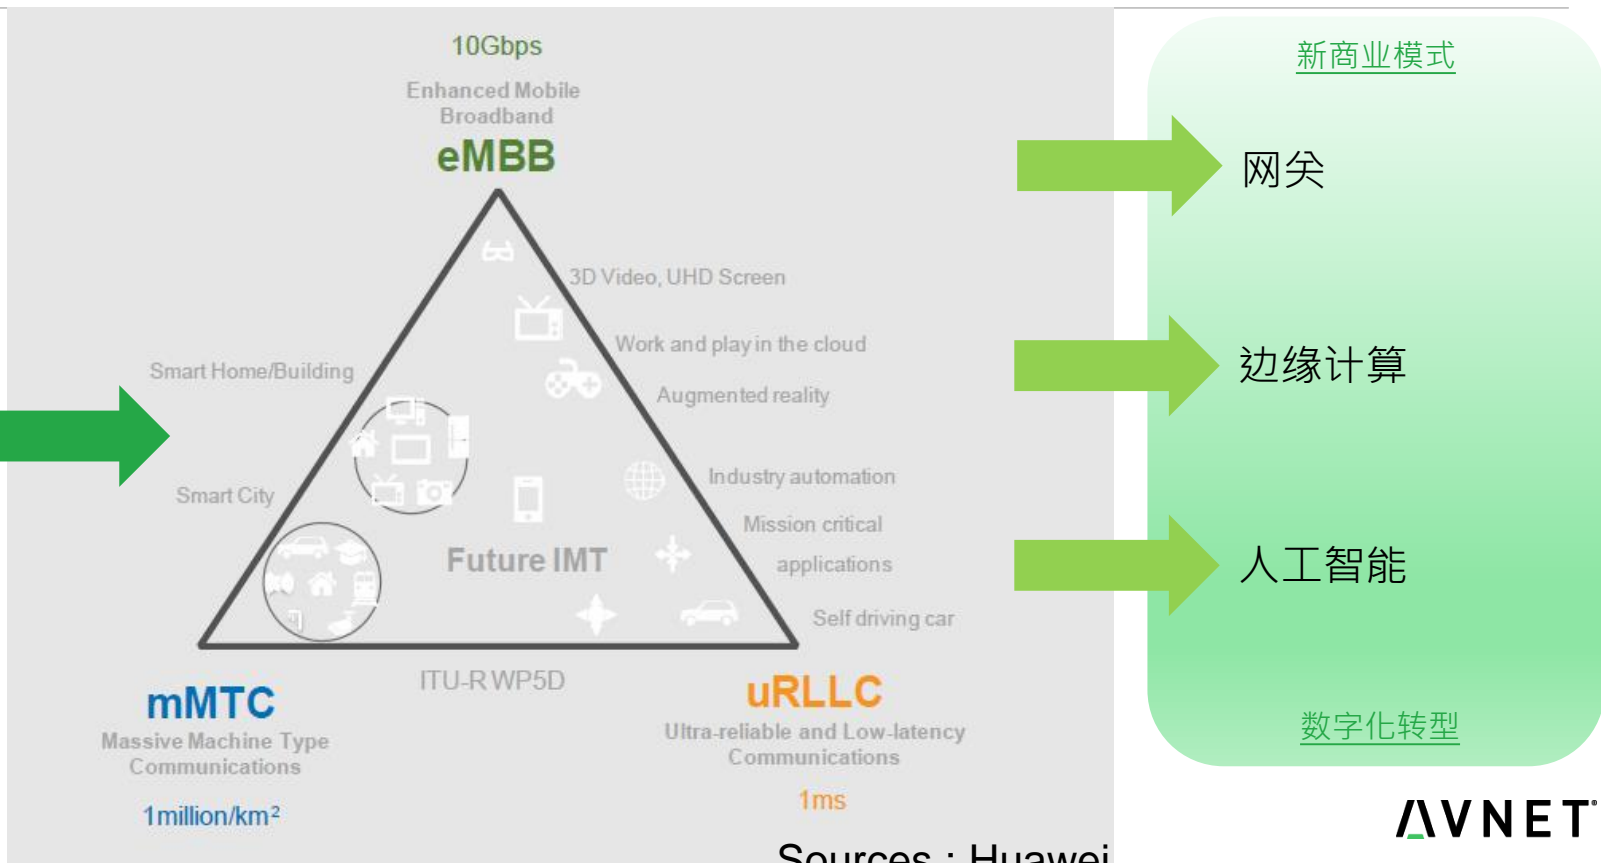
10Gbps

Enhanced Mobile Broadband

eMBB

3D Video, UHD Screen

Work and play in the cloud

Augmented reality

Smart Home/Building

Smart City

Industry automation

Mission critical applications

Future IMT

Self driving car

ITU-R WP5D

mMTC

Massive Machine Type Communications

1million/km²

uRLLC

Ultra-reliable and Low-latency Communications

1ms

Sources：Huawei

新商业模式

网关

边缘计算

人工智能

数字化转型

AVNET